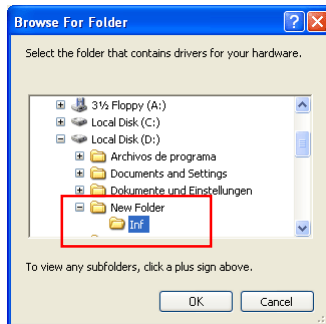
Browse For Folder

Select the folder that contains drivers for your hardware.

3½ Floppy (A:)
Local Disk (C:)
Local Disk (D:)
Archivos de programa
Documents and Settings
Dokumente und Einstellungen
New Folder
Inf

To view any subfolders, click a plus sign above.

OK
Cancel